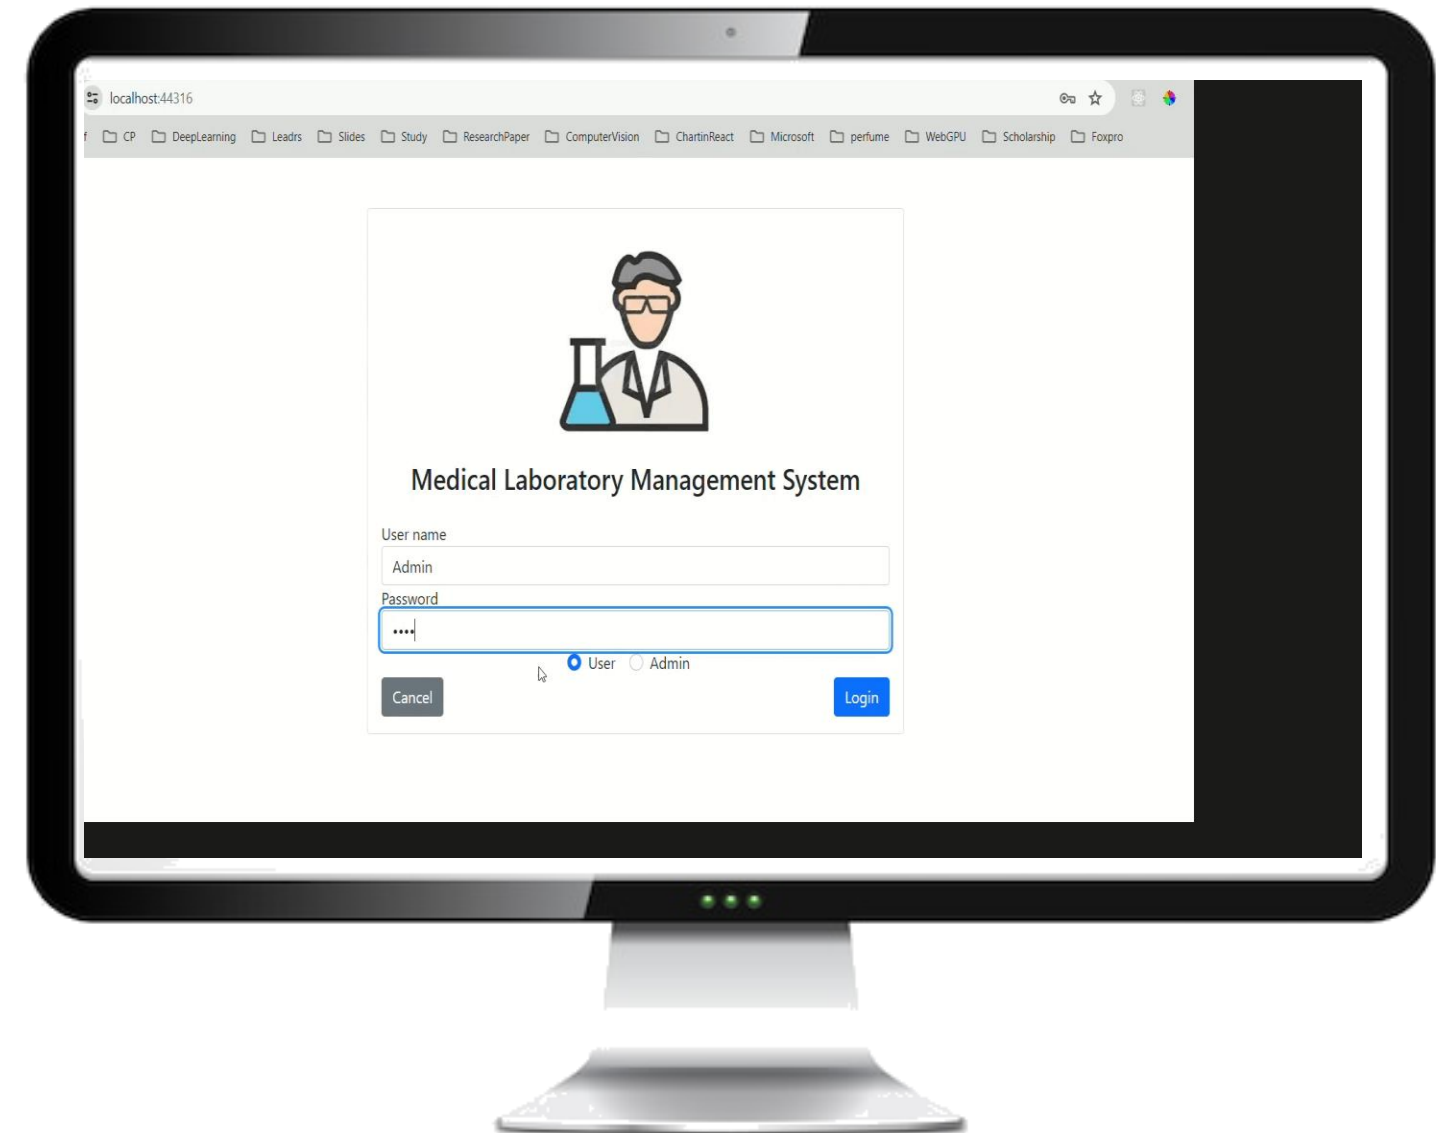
localhost:44316

f CP DeepLearning Leadrs Slides Study ResearchPaper ComputerVision ChartinReact Microsoft perfume WebGPU Scholarship Foxpro

Medical Laboratory Management System

User name

Admin

Password

••••

User Admin

Cancel

Login